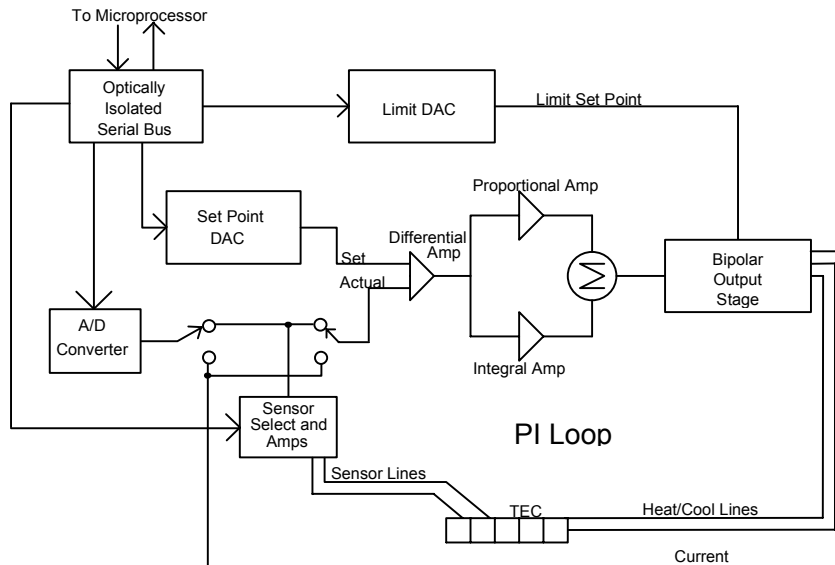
To Microprocessor

Optically Isolated Serial Bus

Limit DAC

Limit Set Point

Proportional Amp

Set Point DAC

Differential Amp

Set

Actual

$\Sigma$

Bipolar Output Stage

A/D Converter

Integral Amp

Sensor Select and Amps

PI Loop

Sensor Lines

TEC

Heat/Cool Lines

Current